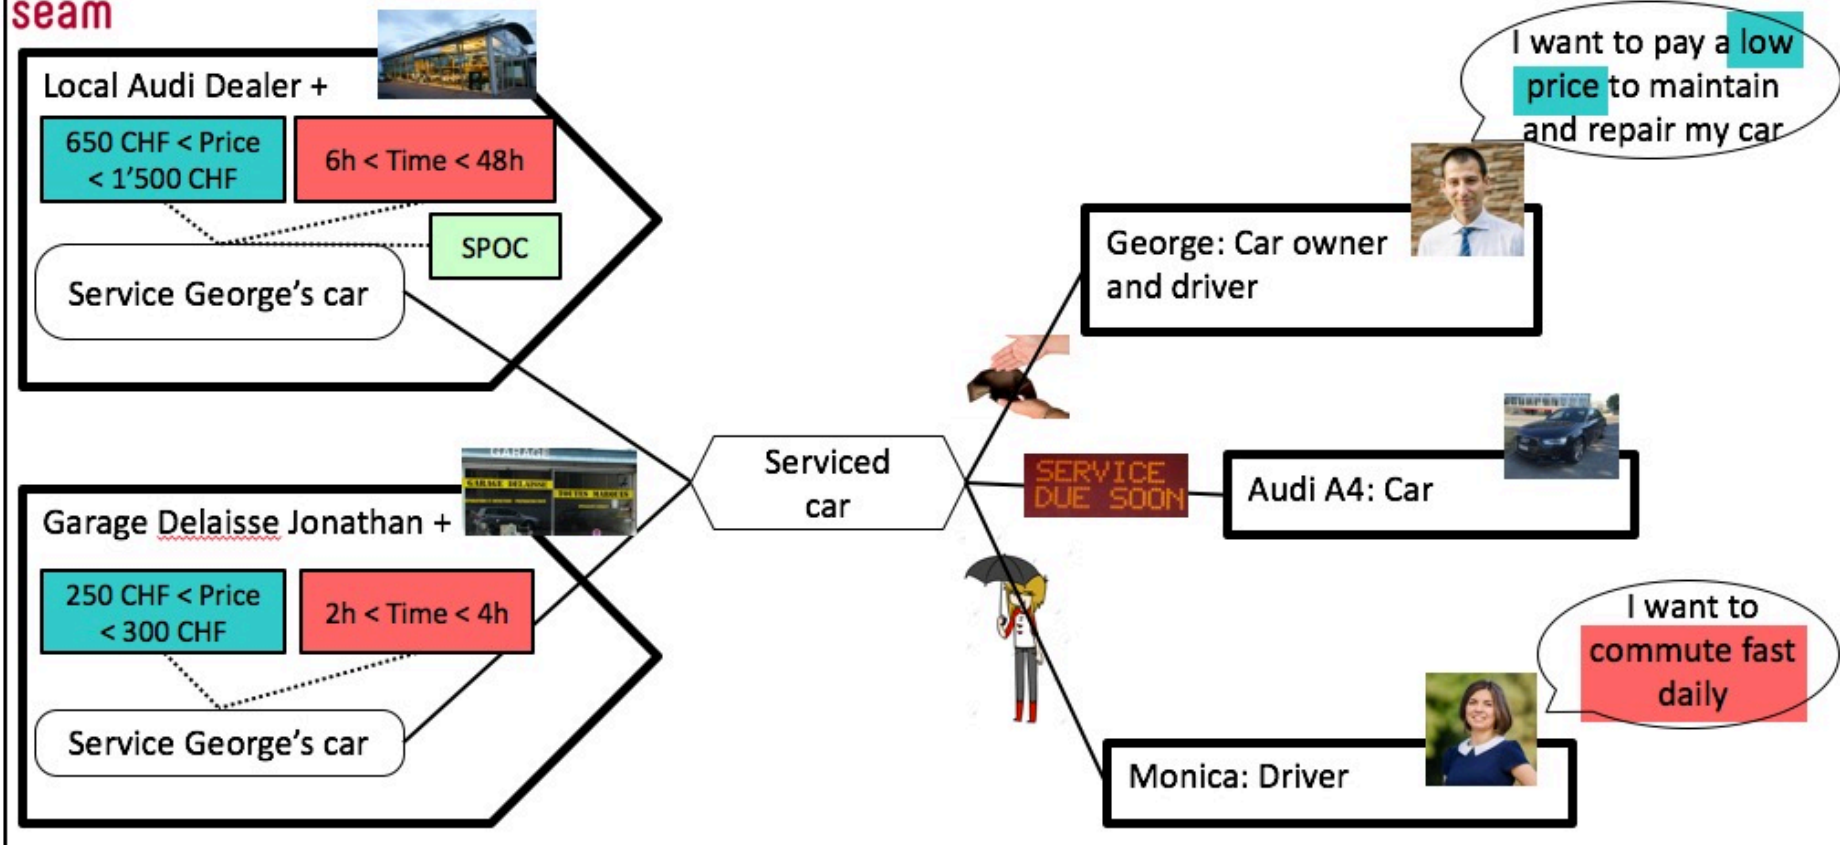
seam

Local Audi Dealer +

650 CHF < Price < 1'500 CHF

6h < Time < 48h

SPOC

Service George's car

Garage Delaisse Jonathan +

250 CHF < Price < 300 CHF

2h < Time < 4h

Service George's car

Serviced car

I want to pay a low price to maintain and repair my car

George: Car owner and driver

SERVICE DUE SOON

Audi A4: Car

I want to commute fast daily

Monica: Driver